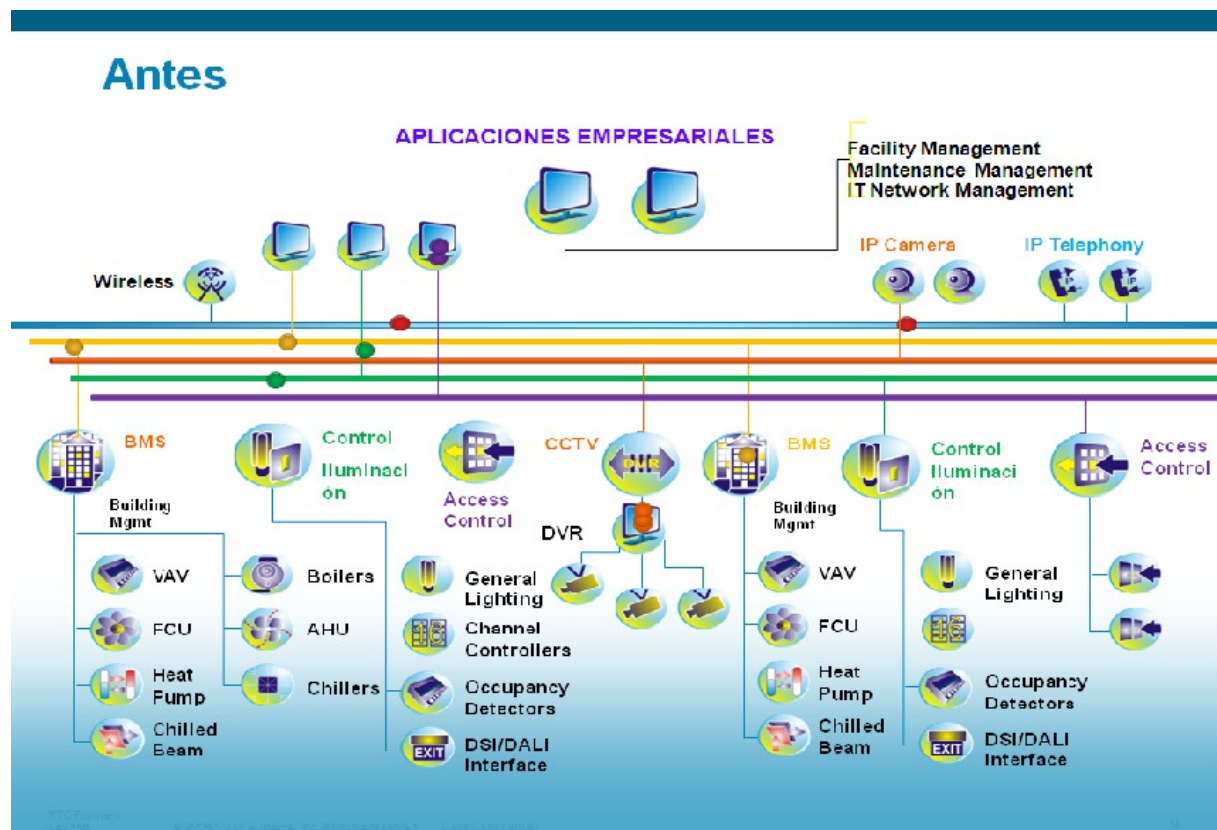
Antes

APLICACIONES EMPRESARIALES

Facility Management
Maintenance Management
IT Network Management

Wireless

IP Camera

IP Telephony

BMS

Building Mgmt

Control Iluminaci ón

Access Control

CCTV

DVR

DVR

BMS

Building Mgmt

Control Iluminaci ón

Access Control

VAV

FCU

Heat Pump

Chilled Beam

Boilers

AHU

Chillers

General Lighting

Channel Controllers

Occupancy Detectors

EXIT

DSI/DALI Interface

VAV

FCU

Heat Pump

Chilled Beam

General Lighting

Occupancy Detectors

EXIT

DSI/DALI Interface

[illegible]